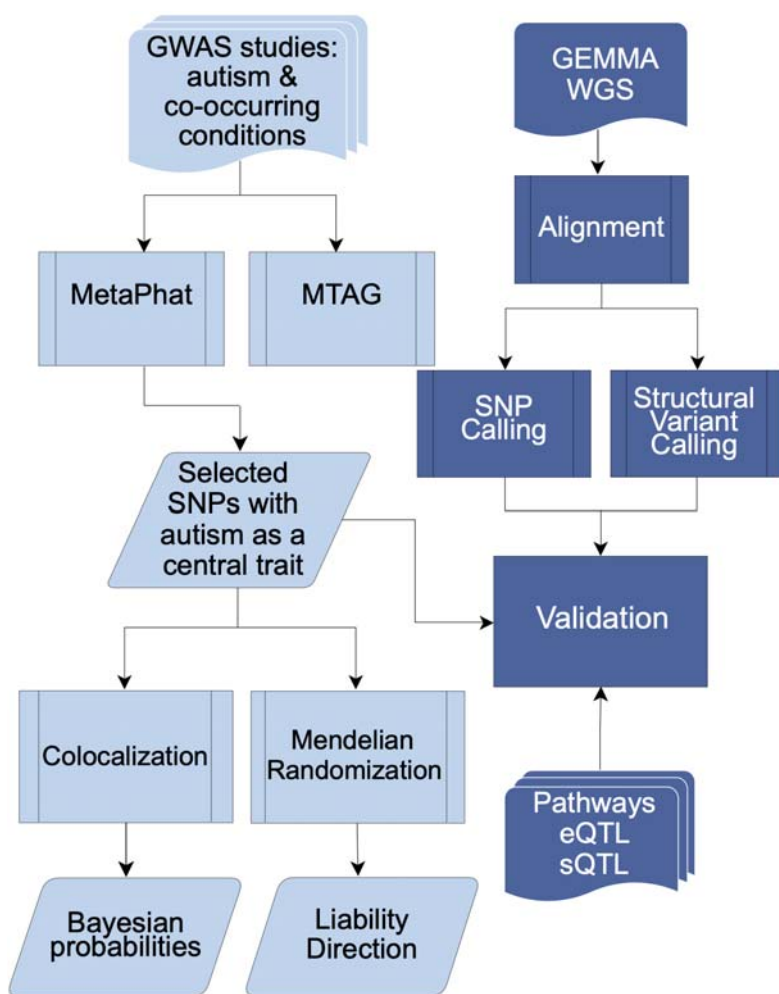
GWAS studies: autism & co-occurring conditions

GEMMA WGS

Alignment

MetaPhat

MTAG

SNP Calling

Structural Variant Calling

Selected SNPs with autism as a central trait

Validation

Colocalization

Mendelian Randomization

Pathways eQTL sQTL

Bayesian probabilities

Liability Direction